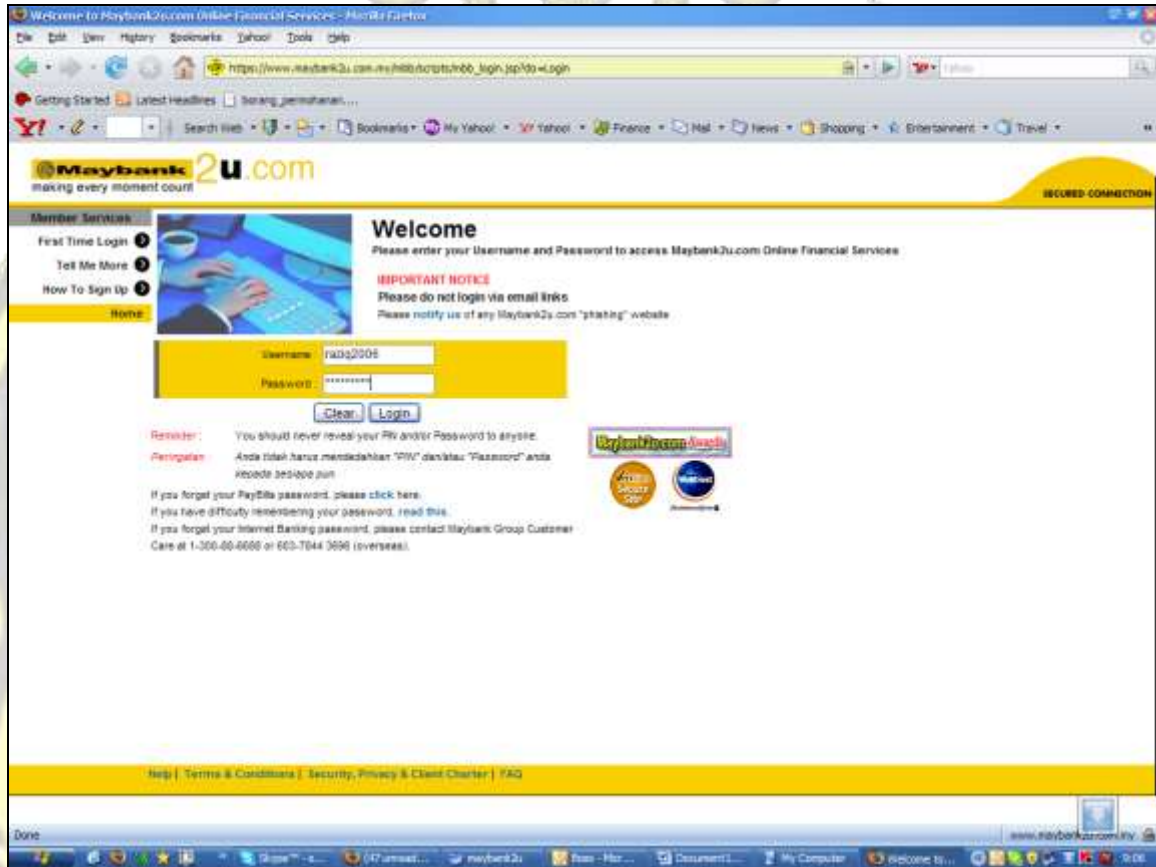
Welcome to Maybank2u.com Online Financial Services - Mozilla Firefox

File Edit View History Bookmarks Yahoo! Tools Help

https://www.maybank2u.com.my/mbb/scripts/mbb_login.jsp?do=Login

Getting Started Latest Headlines Borang_permohonan....

Search Web Bookmarks My Yahoo! Yahoo! Finance Mail News Shopping Entertainment Travel

Maybank 2u.com
making every moment count

SECURED CONNECTION

Member Services
First Time Login
Tell Me More
How To Sign Up
Home

Welcome
Please enter your Username and Password to access Maybank2u.com Online Financial Services

IMPORTANT NOTICE
Please do not login via email links
Please notify us of any Maybank2u.com "phishing" website

Username: razaq2006
Password: **********

Clear Login

Reminder: You should never reveal your PIN and/or Password to anyone.

Peringatan: Anda tidak harus mendedahkan "PIN" dan/atau "Password" anda kepada sesiapa pun.

If you forget your PayBills password, please click here.
If you have difficulty remembering your password, read this.
If you forget your Internet Banking password, please contact Maybank Group Customer Care at 1-300-88-6688 or 603-7844 3696 (overseas).

Maybank2u.com Aagis

Help | Terms & Conditions | Security, Privacy & Client Charter | FAQ

Done

www.maybank2u.com.my

Skype™ - ... (47 unread... maybank2u Bean - Micr... Document1... My Computer Welcome to... 9:06